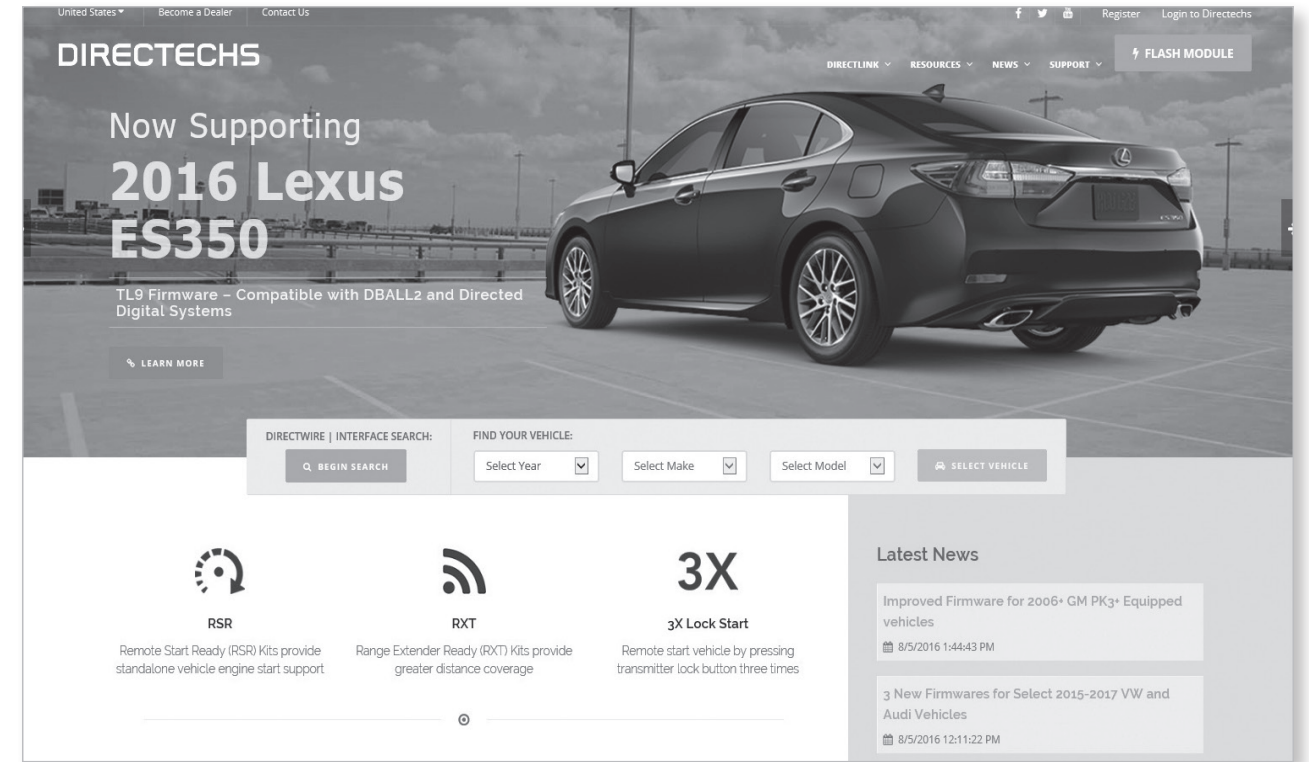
United States ▾ Become a Dealer Contact Us

Register Login to Directechs

DIRECTECHS

DIRECTLINK ˅ RESOURCES ˅ NEWS ˅ SUPPORT ˅

FLASH MODULE

Now Supporting

2016 Lexus ES350

TL9 Firmware – Compatible with DBALL2 and Directed Digital Systems

LEARN MORE

DIRECTWIRE | INTERFACE SEARCH:

BEGIN SEARCH

FIND YOUR VEHICLE:

Select Year

Select Make

Select Model

SELECT VEHICLE

RSR

Remote Start Ready (RSR) Kits provide standalone vehicle engine start support

RXT

Range Extender Ready (RXT) Kits provide greater distance coverage

3X

3X Lock Start

Remote start vehicle by pressing transmitter lock button three times

Latest News

Improved Firmware for 2006+ GM PK3+ Equipped vehicles

8/5/2016 1:44:43 PM

3 New Firmwares for Select 2015-2017 VW and Audi Vehicles

8/5/2016 12:11:22 PM